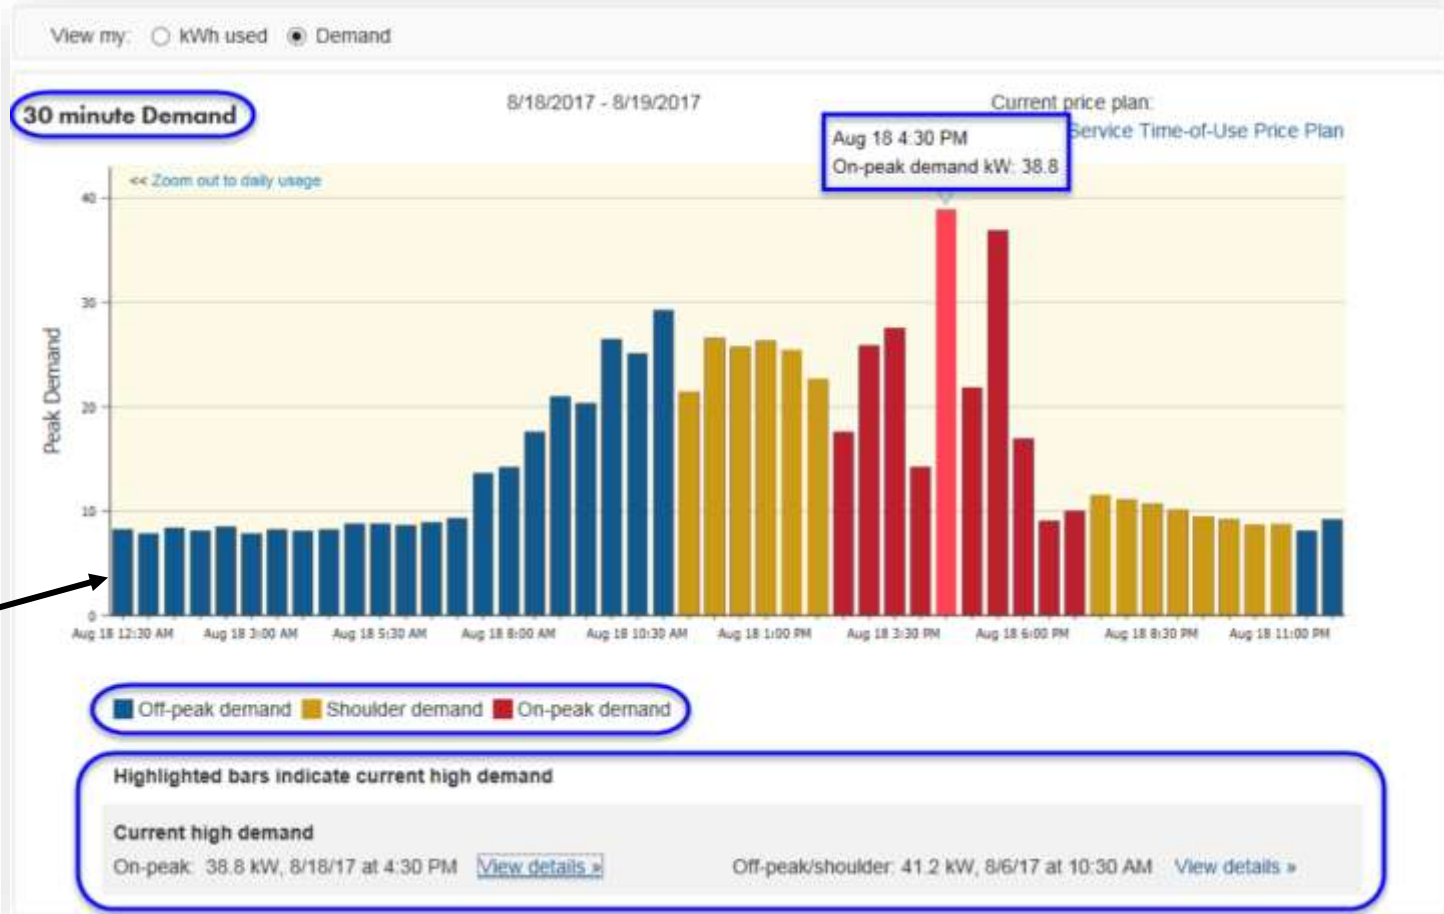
View my: kWh used Demand

30 minute Demand

8/18/2017 - 8/19/2017

Current price plan:
Service Time-of-Use Price Plan

Aug 18 4:30 PM
On-peak demand kW: 38.8

<< Zoom out to daily usage

Peak Demand

40
30
20
10
0

Aug 18 12:30 AM
Aug 18 3:00 AM
Aug 18 5:30 AM
Aug 18 8:00 AM
Aug 18 10:30 AM
Aug 18 1:00 PM
Aug 18 3:30 PM
Aug 18 6:00 PM
Aug 18 8:30 PM
Aug 18 11:00 PM

Off-peak demand Shoulder demand On-peak demand

Highlighted bars indicate current high demand

Current high demand
On-peak: 38.8 kW, 8/18/17 at 4:30 PM View details »
Off-peak/shoulder: 41.2 kW, 8/6/17 at 10:30 AM View details »